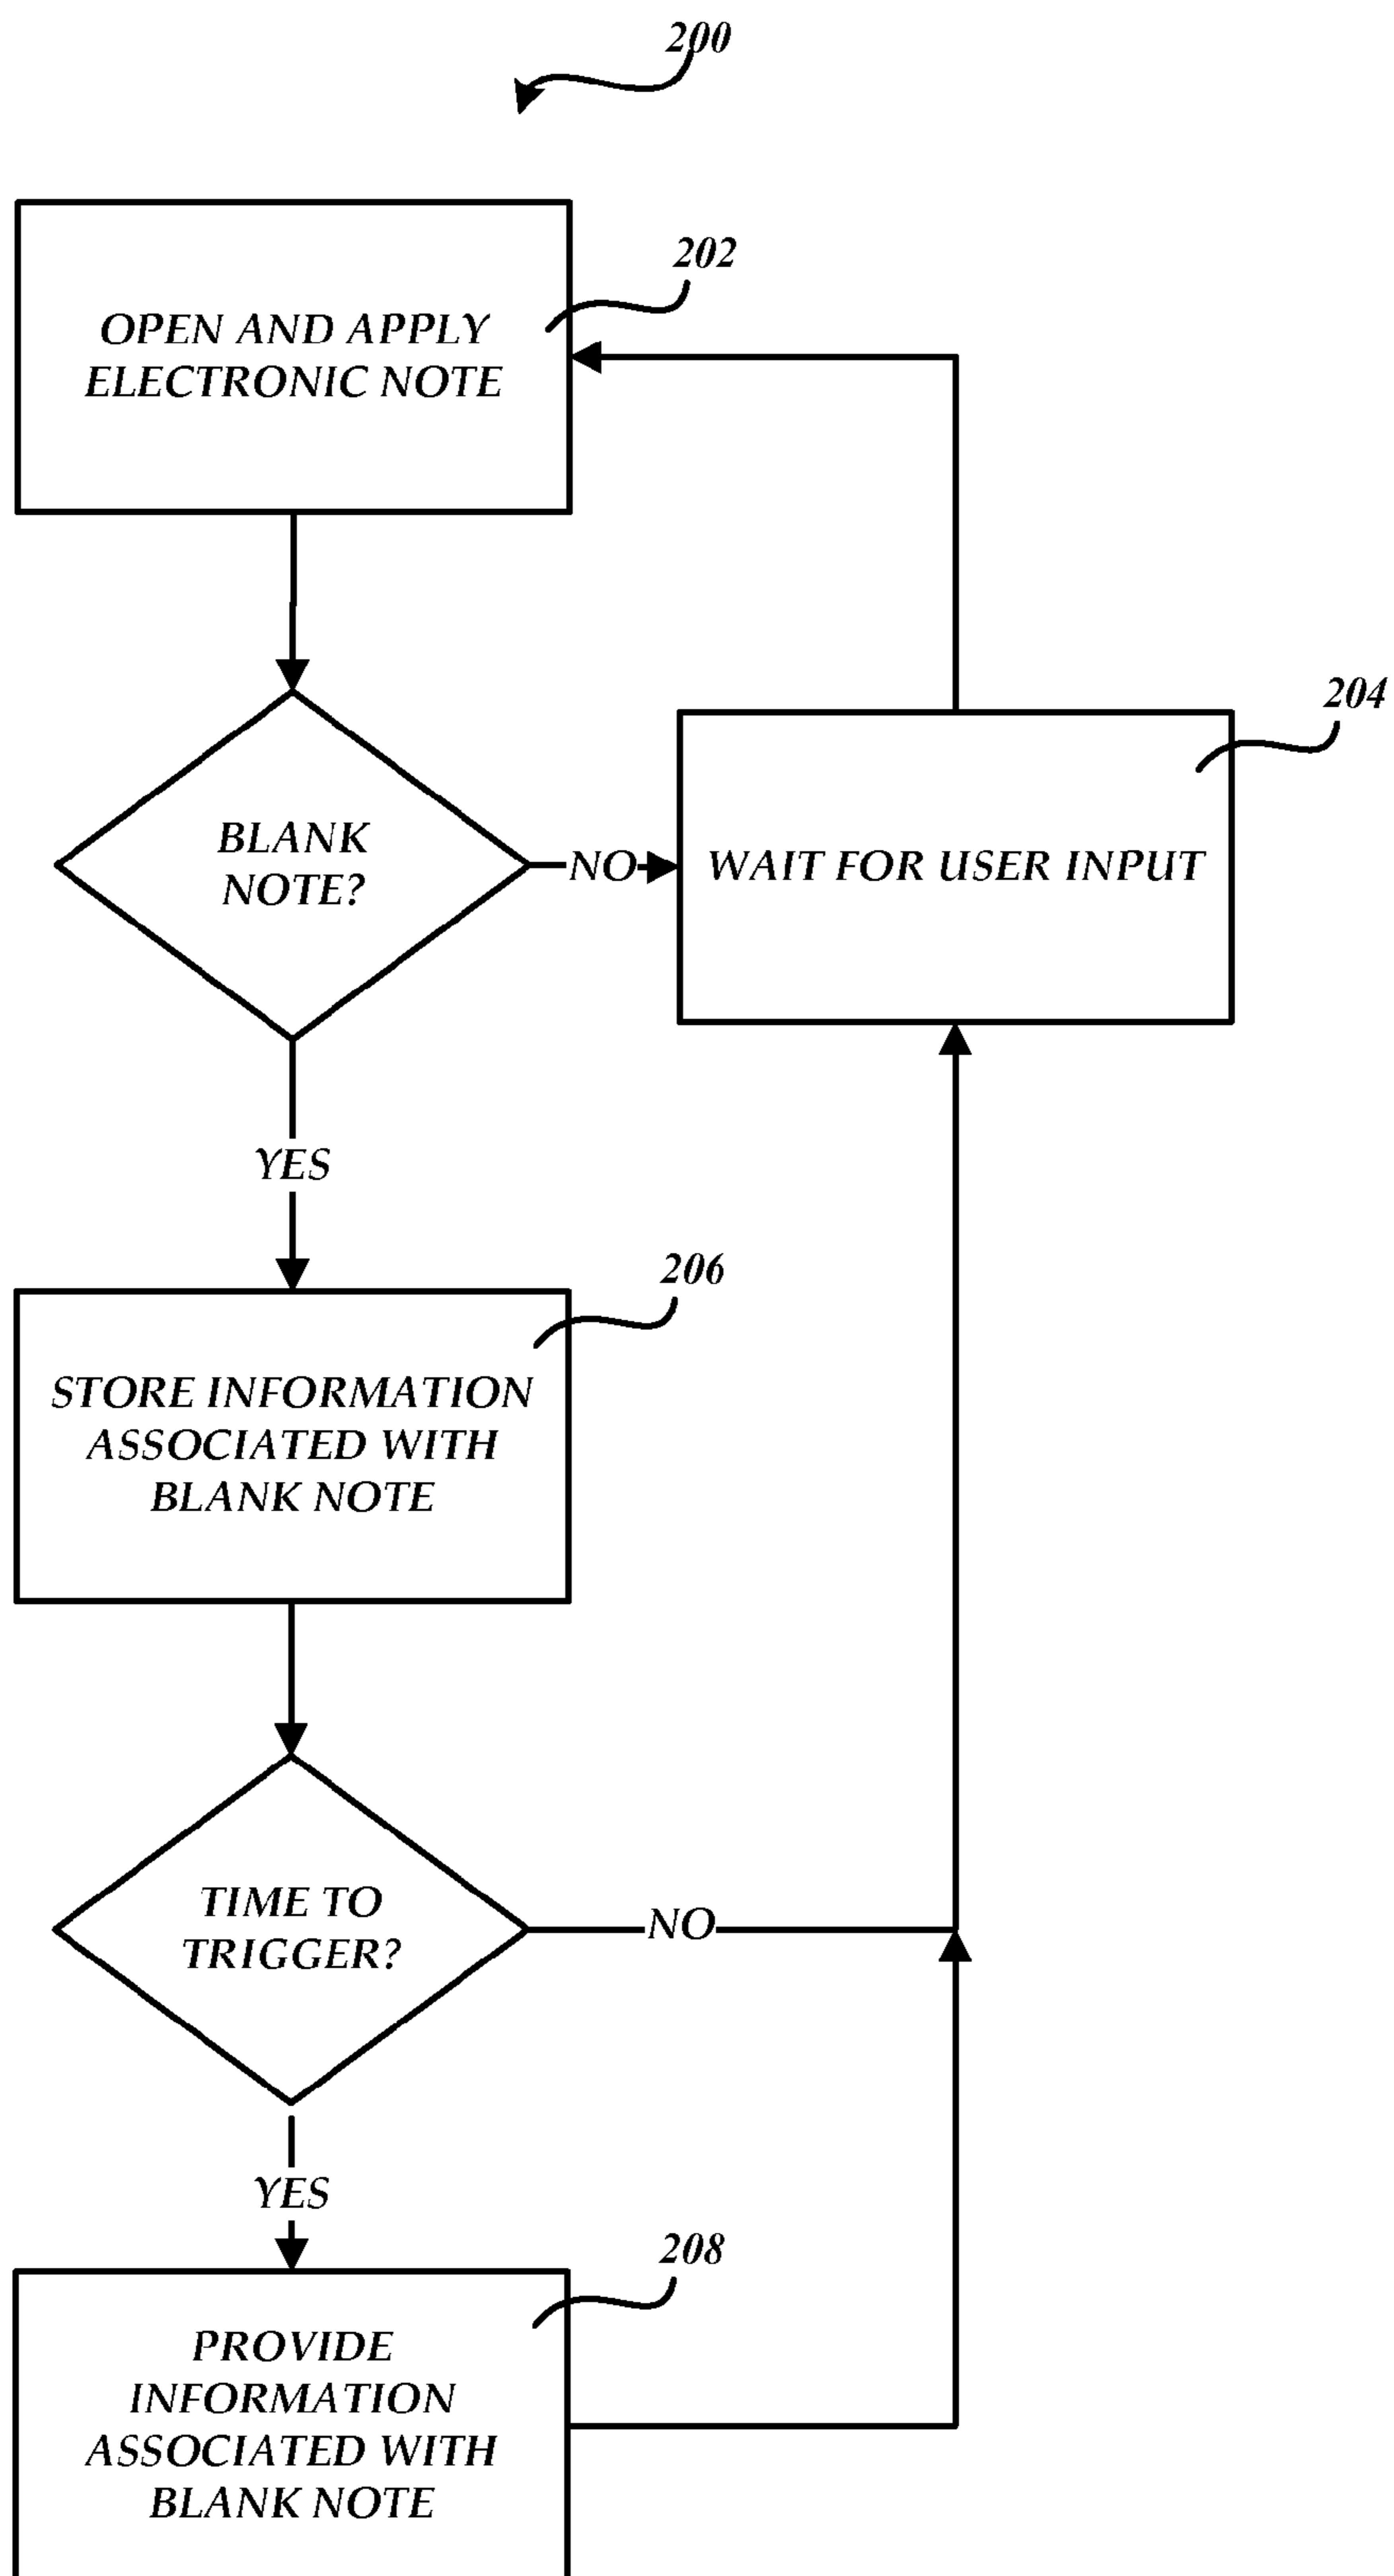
200

202

OPEN AND APPLY ELECTRONIC NOTE

BLANK NOTE?

NO

204

WAIT FOR USER INPUT

YES

206

STORE INFORMATION ASSOCIATED WITH BLANK NOTE

TIME TO TRIGGER?

NO

YES

208

PROVIDE INFORMATION ASSOCIATED WITH BLANK NOTE